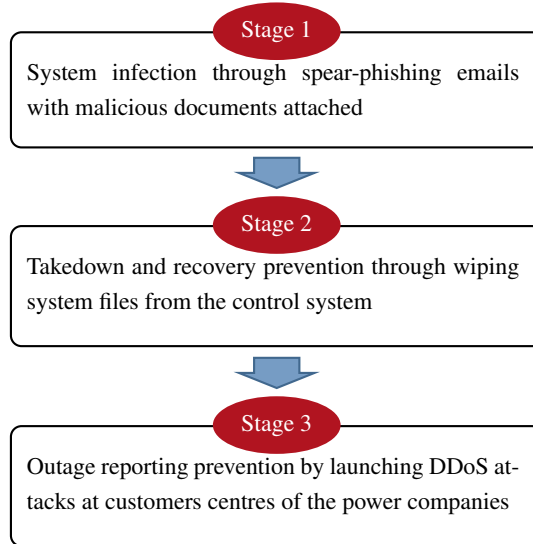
Stage 1

System infection through spear-phishing emails with malicious documents attached

Stage 2

Takedown and recovery prevention through wiping system files from the control system

Stage 3

Outage reporting prevention by launching DDoS attacks at customers centres of the power companies